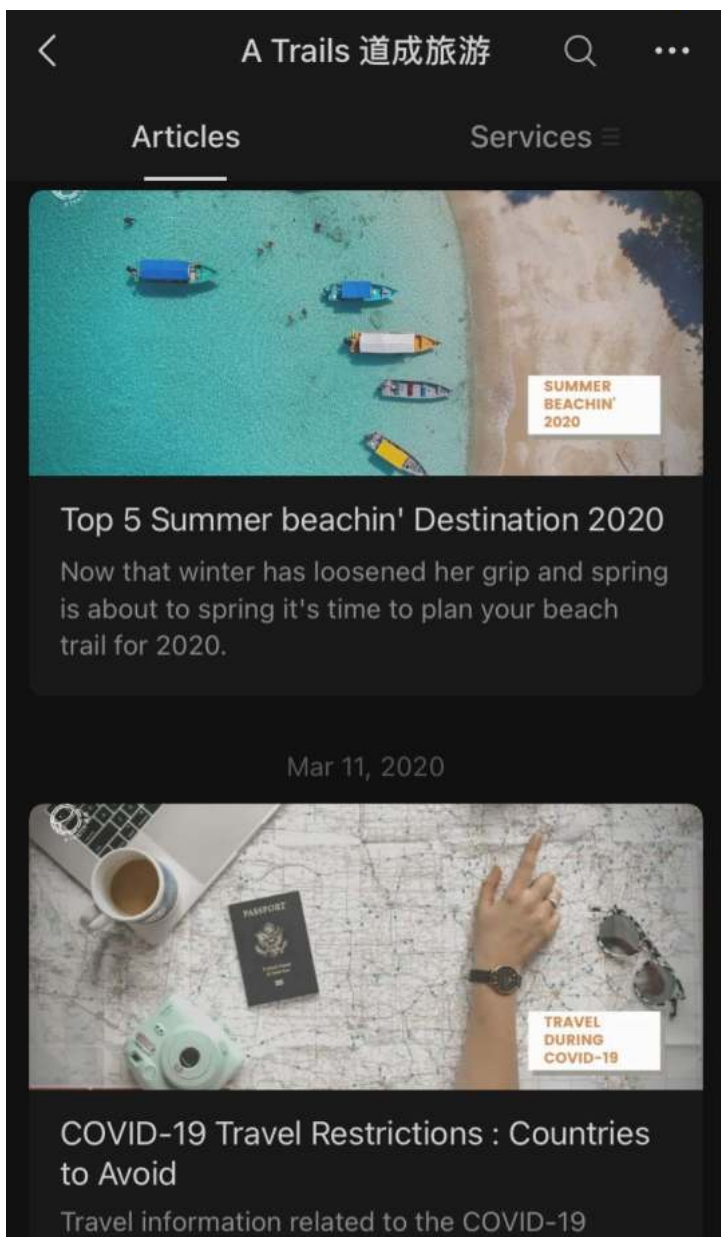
A Trails 道成旅游

Articles

Services

SUMMER BEACHIN' 2020

Top 5 Summer beachin' Destination 2020

Now that winter has loosened her grip and spring is about to spring it's time to plan your beach trail for 2020.

Mar 11, 2020

PASSPORT

TRAVEL DURING COVID-19

COVID-19 Travel Restrictions : Countries to Avoid

Travel information related to the COVID-19